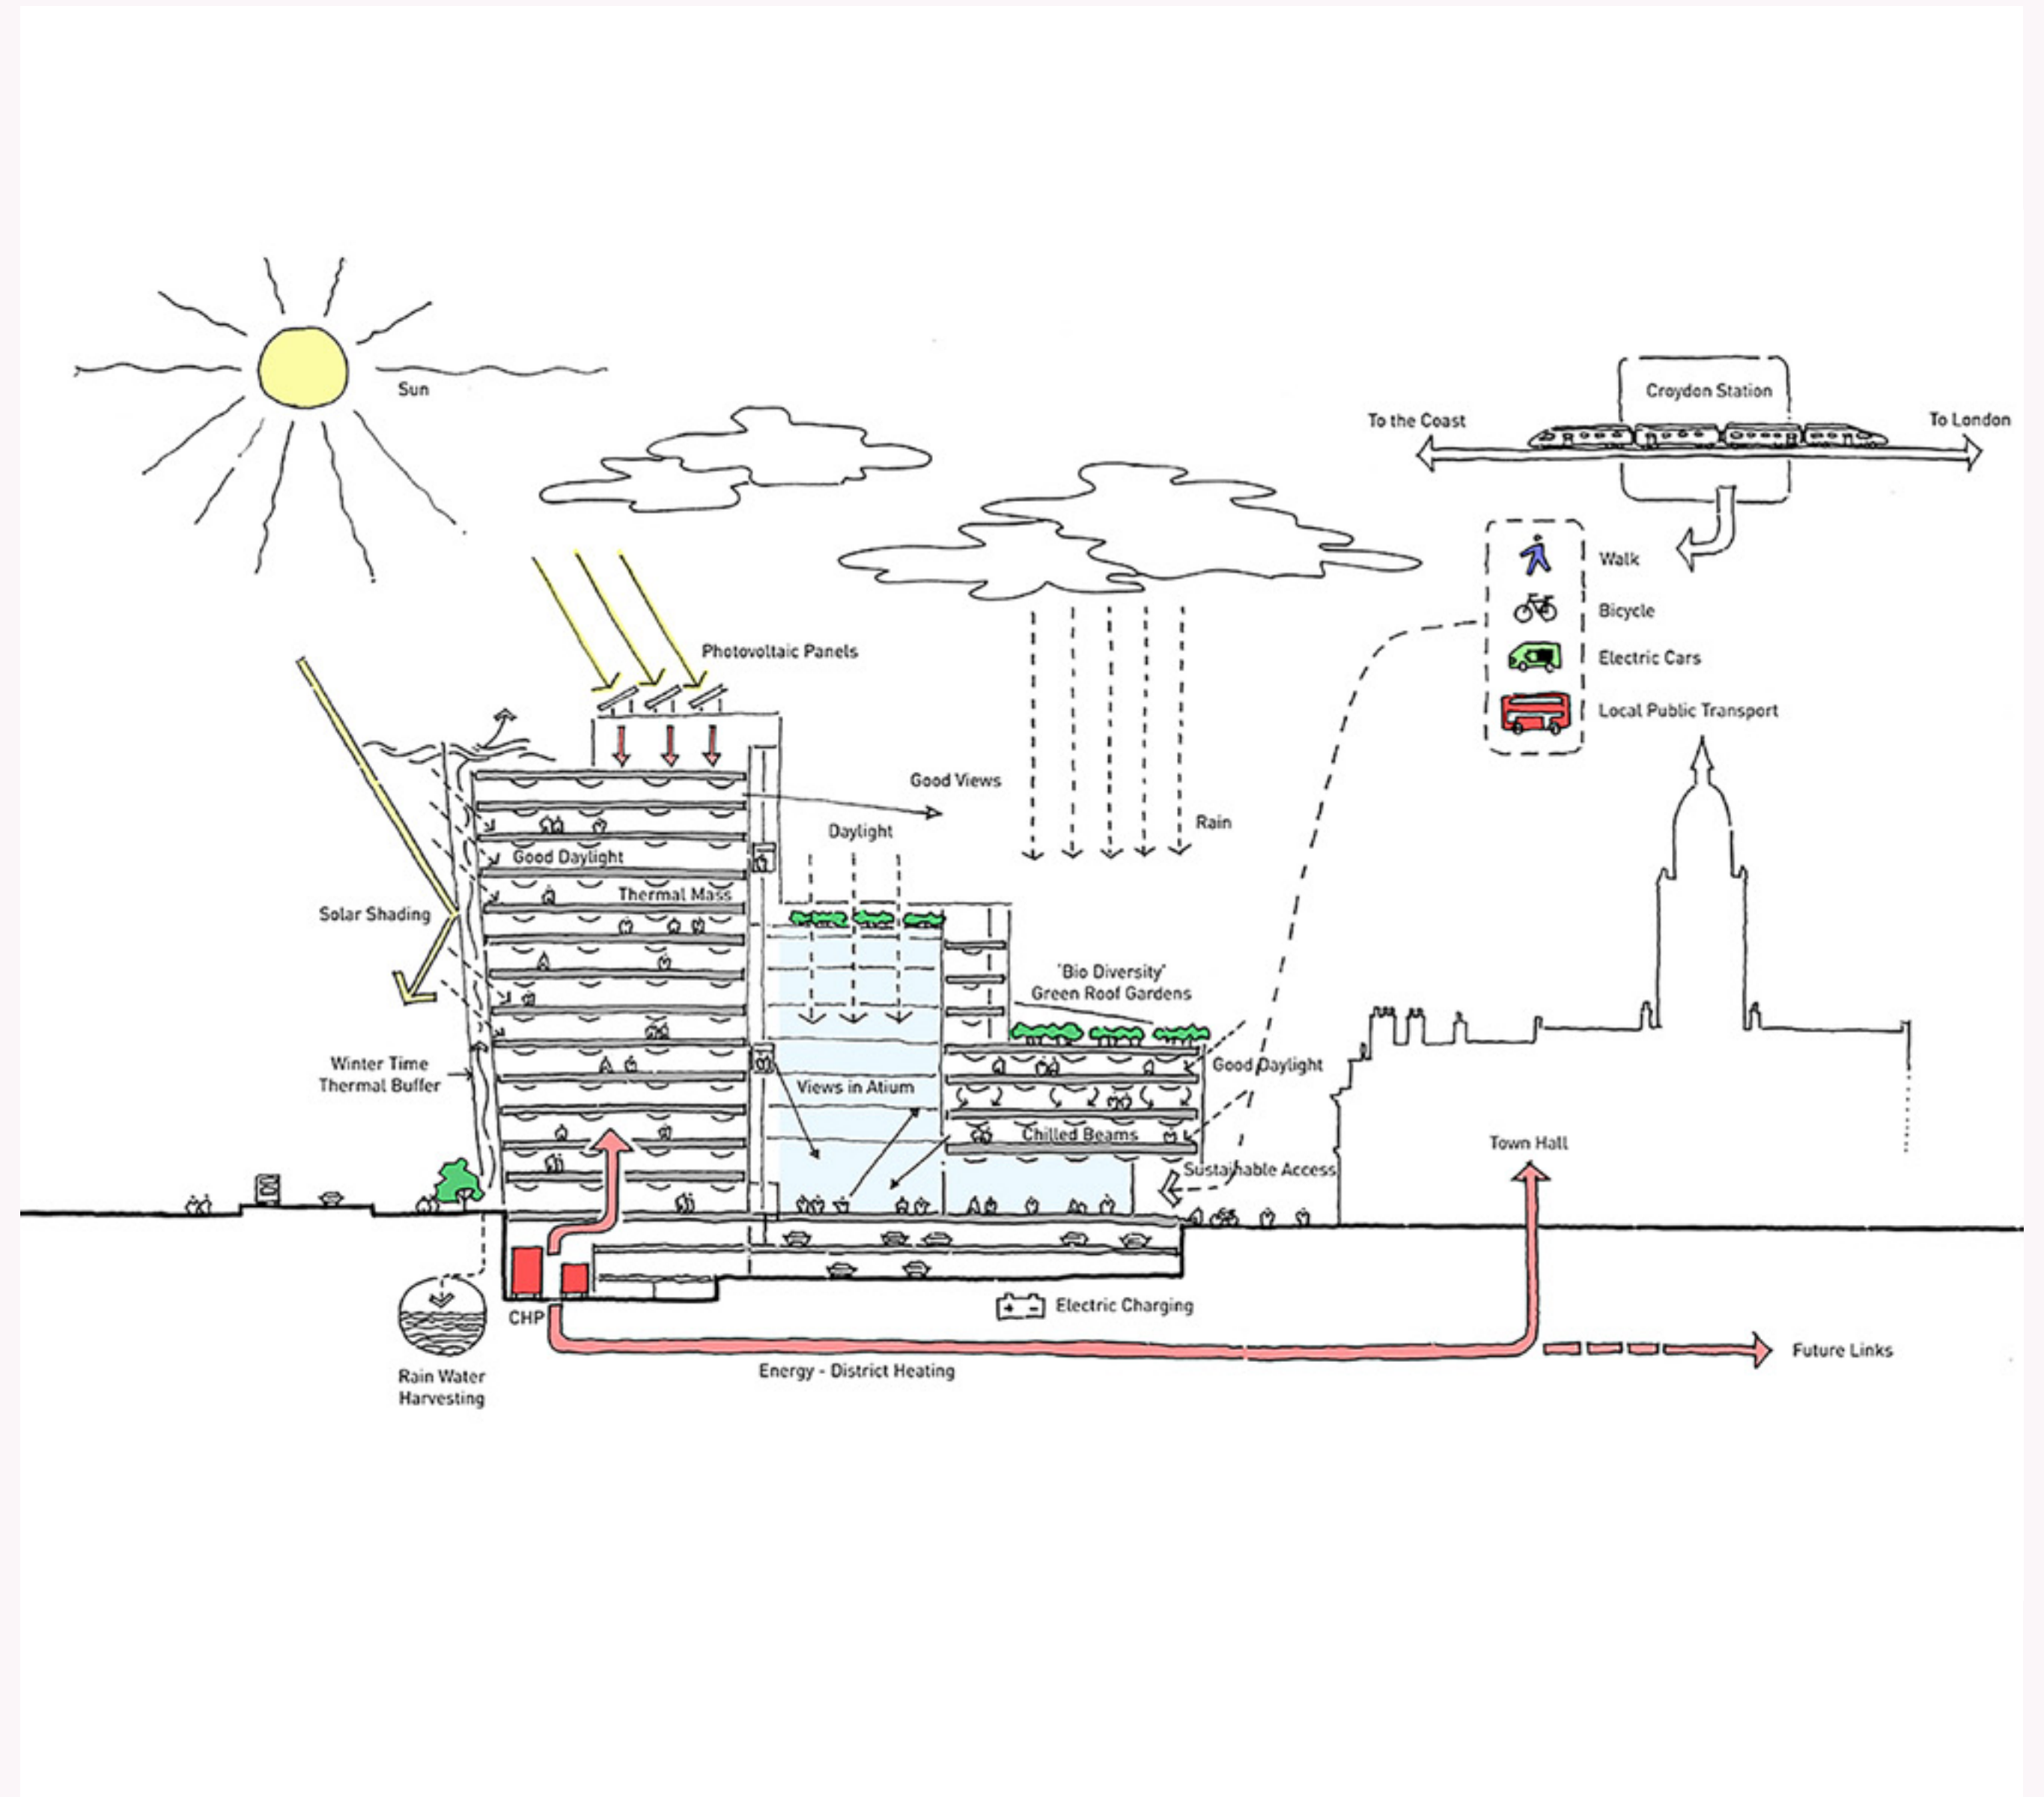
Sun

Croydon Station

To the Coast

To London

Walk

Bicycle

Electric Cars

Local Public Transport

Photovoltaic Panels

Good Views

Rain

Daylight

Good Daylight

Thermal Mass

Solar Shading

'Bio Diversity' Green Roof Gardens

Good Daylight

Winter Time Thermal Buffer

Views in Atium

Chilled Beams

Sustainable Access

Town Hall

CHP

Electric Charging

Rain Water Harvesting

Energy - District Heating

Future Links